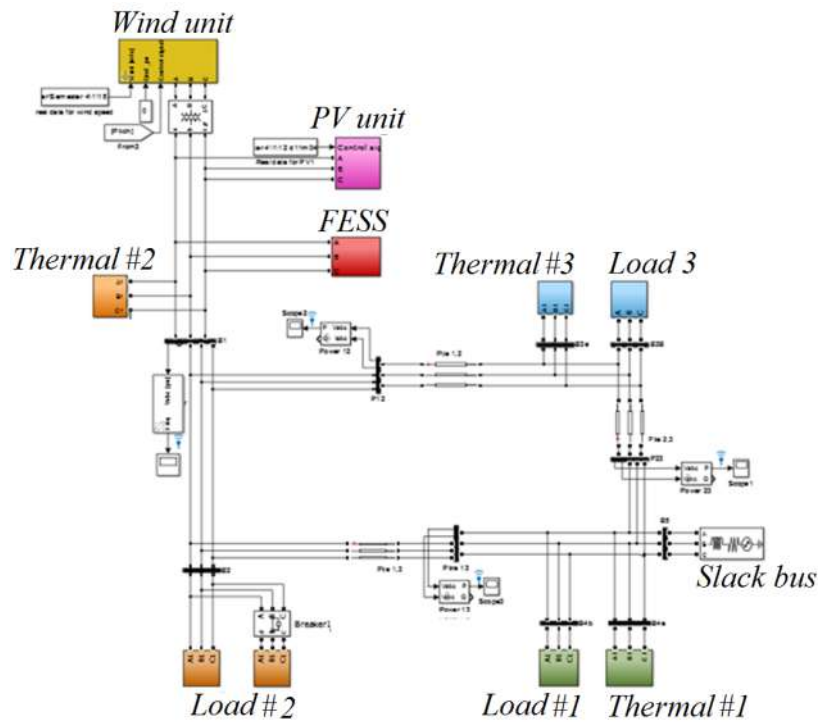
Wind unit

PV unit

FESS

Thermal #2

Thermal #3

Load 3

Pie 1,2

Pie 2,3

Pie 1,3

Breaker1

Slack bus

Load # 2

Load #1

Thermal #1

Scope2

Power 12

Power 23

Scope1

Power 13

Scope3

From2

Real data for wind speed

Real data for PV1

B1

B2

B3

P12

P23

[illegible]